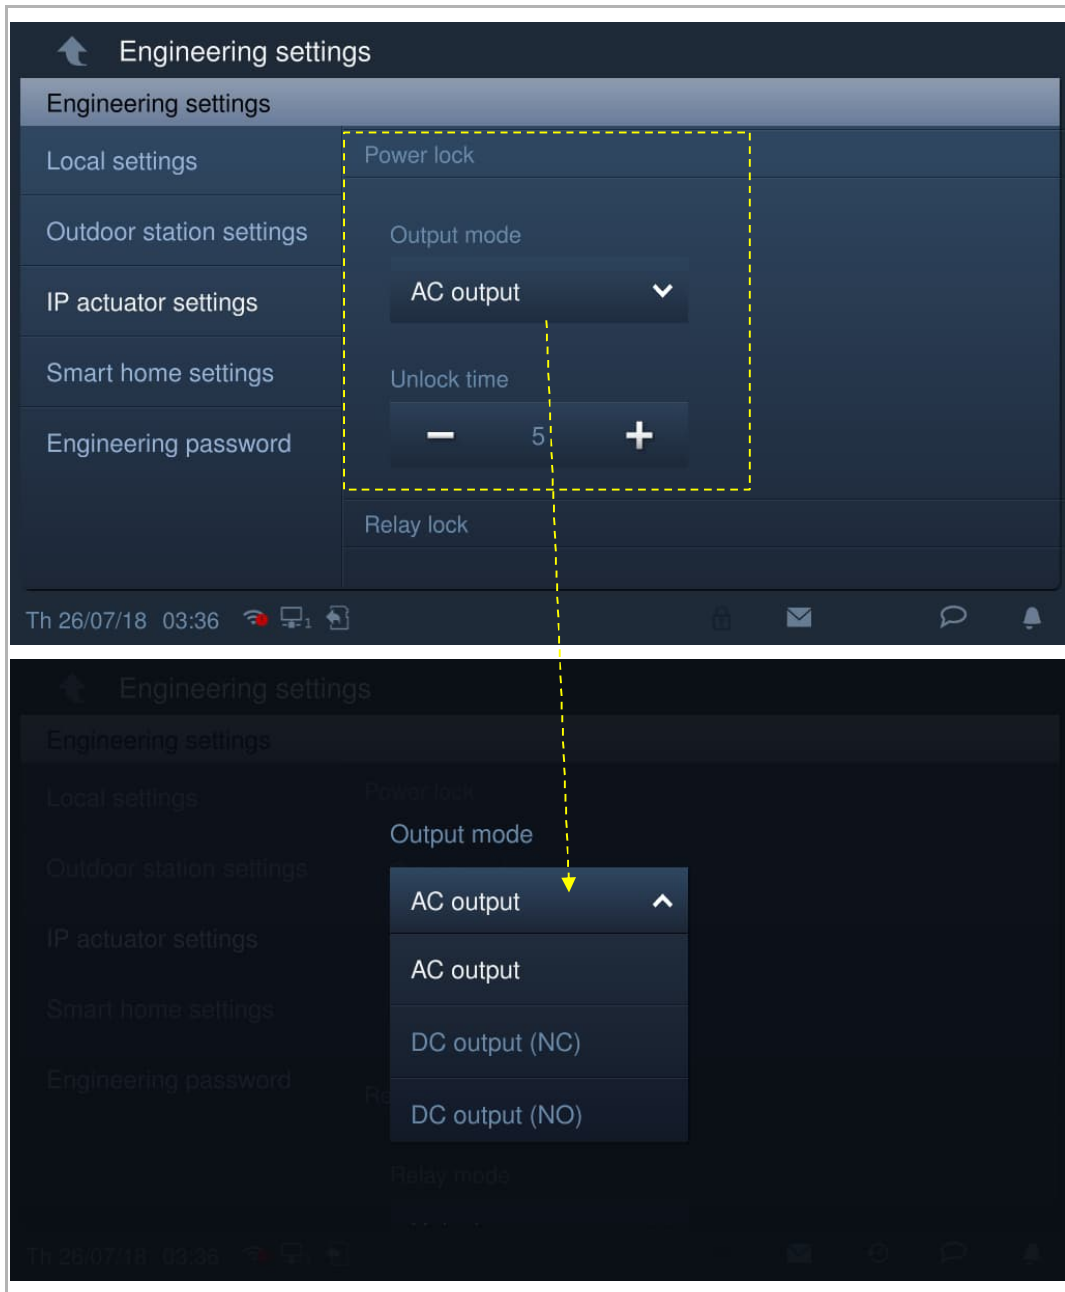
Engineering settings

Engineering settings

Local settings

Outdoor station settings

IP actuator settings

Smart home settings

Engineering password

Power lock

Output mode

AC output

Unlock time

5

Relay lock

Th 26/07/18 03:36

Engineering settings

Engineering settings

Local settings

Power lock

Output mode

Outdoor station settings

AC output

IP actuator settings

AC output

Smart home settings

DC output (NC)

Engineering password

DC output (NO)

Relay mode

Th 26/07/18 03:36